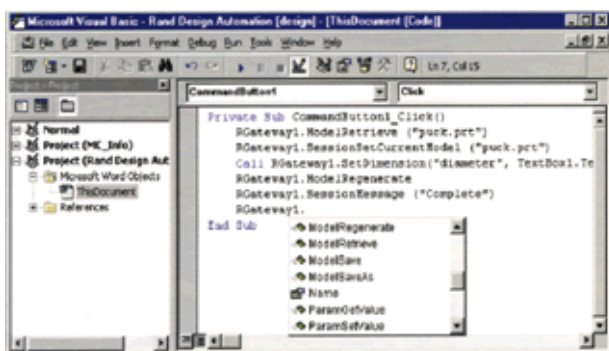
Microsoft Visual Basic - Rand Design Automation [design] - [ThisDocument (Code)]

File Edit View Insert Format Debug Run Tools Window Help

Ln 7, Col 15

Project - Project

Normal
Project (MC_Info)
Project (Rand Design Aut
Microsoft Word Objects
ThisDocument
References

CommandButton1

Click

Private Sub CommandButton1_Click()
RGateway1.ModelRetrieve ("puck.prt")
RGateway1.SessionSetCurrentModel ("puck.prt")
Call RGateway1.SetDimension("diameter", TextBox1.Te
RGateway1.ModelRegenerate
RGateway1.SessionMessage ("Complete")
RGateway1.
End Sub

ModelRegenerate
ModelRetrieve
ModelSave
ModelSaveAs
Name
ParamGetValue
ParamSetValue